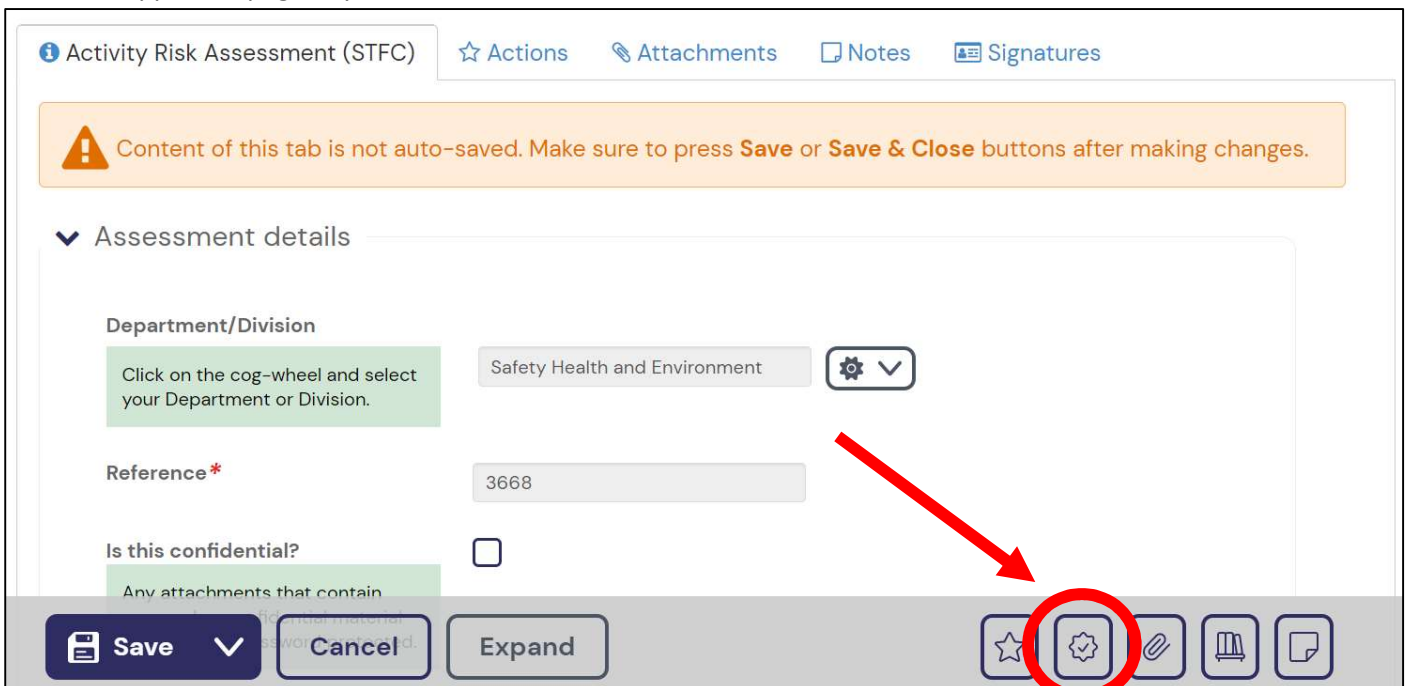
Activity Risk Assessment (STFC) Actions Attachments Notes Signatures

Content of this tab is not auto-saved. Make sure to press **Save** or **Save & Close** buttons after making changes.

Assessment details

**Department/Division**

Click on the cog-wheel and select your Department or Division.

Safety Health and Environment

**Reference***

3668

**Is this confidential?**

Any attachments that contain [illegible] confidential material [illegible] password protected.

Save Cancel Expand